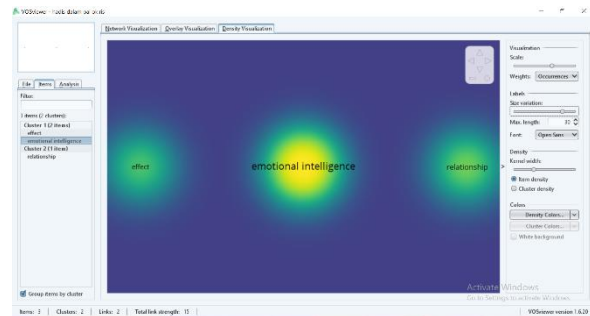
VOSviewer - Trade dalam se skrits

Network Visualization | Overlay Visualization | Density Visualization

File | Items | Analysis

Filter:

3 items (2 clusters)
Cluster 1 (2 items)
effect
emotional intelligence
Cluster 2 (1 item)
relationship

effect

emotional intelligence

relationship

Visualization
Scale:
Weights: Occurrences

Labels
Size variation:
Max. length: 30
Font: Open Sans

Density
Kernel width:
Item density
Cluster density

Colors
Density Colors...
Cluster Colors...
White background

Group items by cluster

Activate Windows
Go to Settings to activate Windows.

Items: 3 | Clusters: 2 | Links: 2 | Total link strength: 11 | VOSviewer version 1.6.20